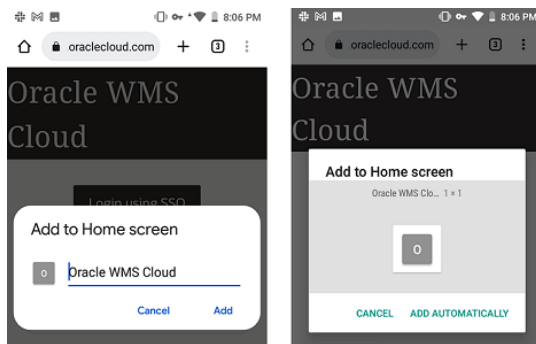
8:06 PM

oraclecloud.com

3

Oracle WMS Cloud

Login using SSO

Add to Home screen

O

Oracle WMS Cloud

Cancel

Add

8:06 PM

oraclecloud.com

3

Oracle WMS Cloud

Add to Home screen

Oracle WMS Clo.. 1 × 1

O

CANCEL

ADD AUTOMATICALLY